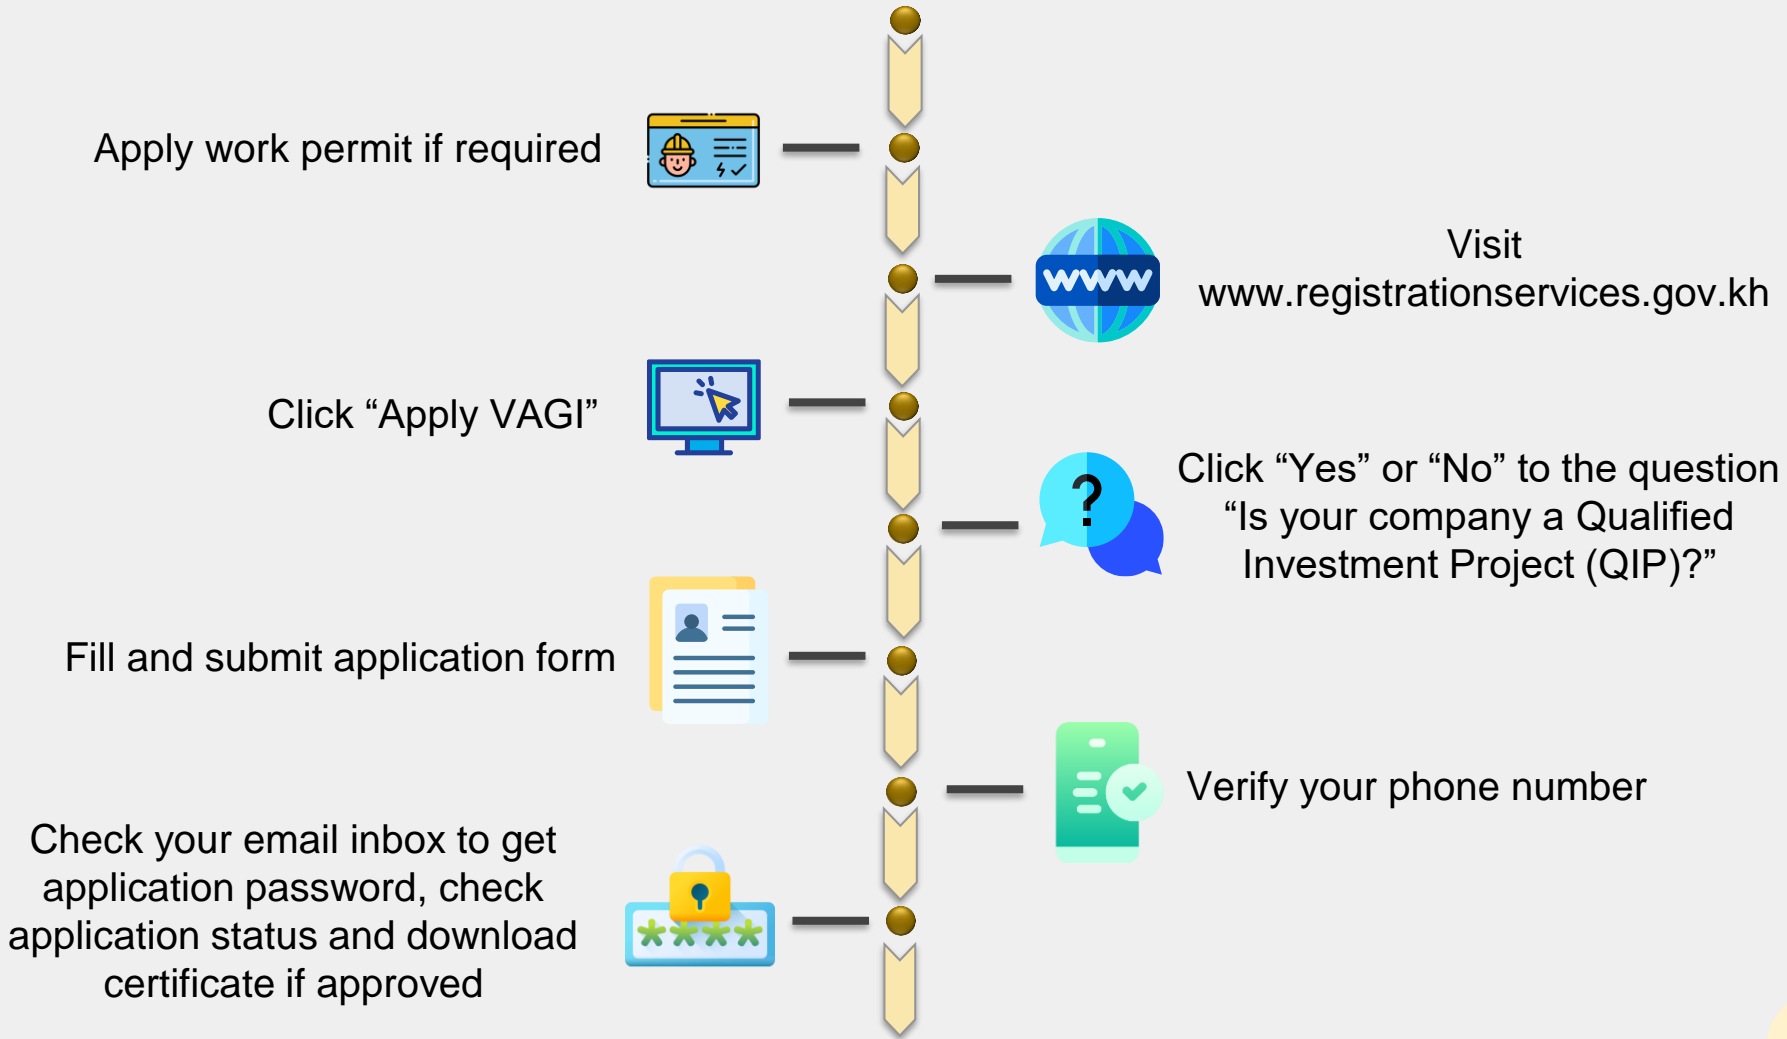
Apply work permit if required

Visit www.registrationservices.gov.kh

WWW

Click “Apply VAGI”

Click “Yes” or “No” to the question “Is your company a Qualified Investment Project (QIP)?”

?

Fill and submit application form

Verify your phone number

Check your email inbox to get application password, check application status and download certificate if approved

****